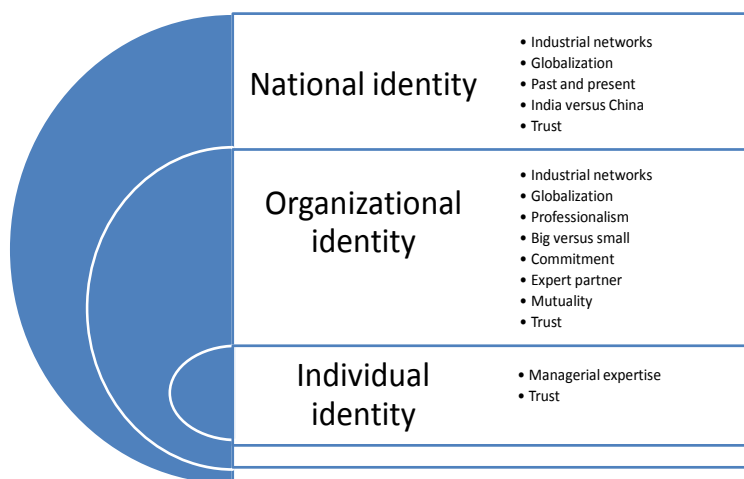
National identity

- Industrial networks
- Globalization
- Past and present
- India versus China
- Trust

Organizational identity

- Industrial networks
- Globalization
- Professionalism
- Big versus small
- Commitment
- Expert partner
- Mutuality
- Trust

Individual identity

- Managerial expertise
- Trust